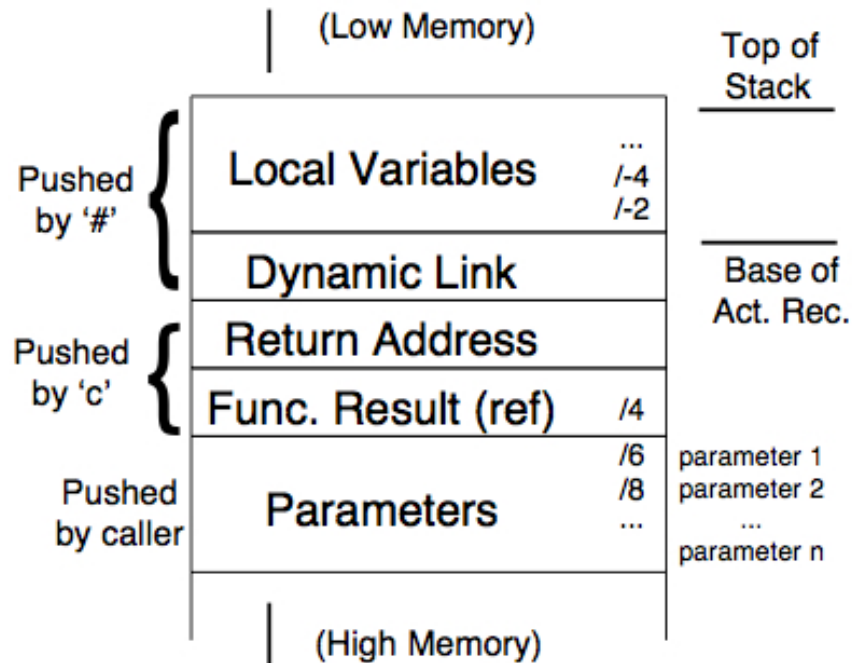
(Low Memory)

Top of Stack

Pushed by ‘#’

Local Variables

...
/-4
/-2

Dynamic Link

Base of Act. Rec.

Pushed by ‘c’

Return Address

Func. Result (ref)

/4

Pushed by caller

Parameters

/6
/8
...

parameter 1
parameter 2
...
parameter n

(High Memory)